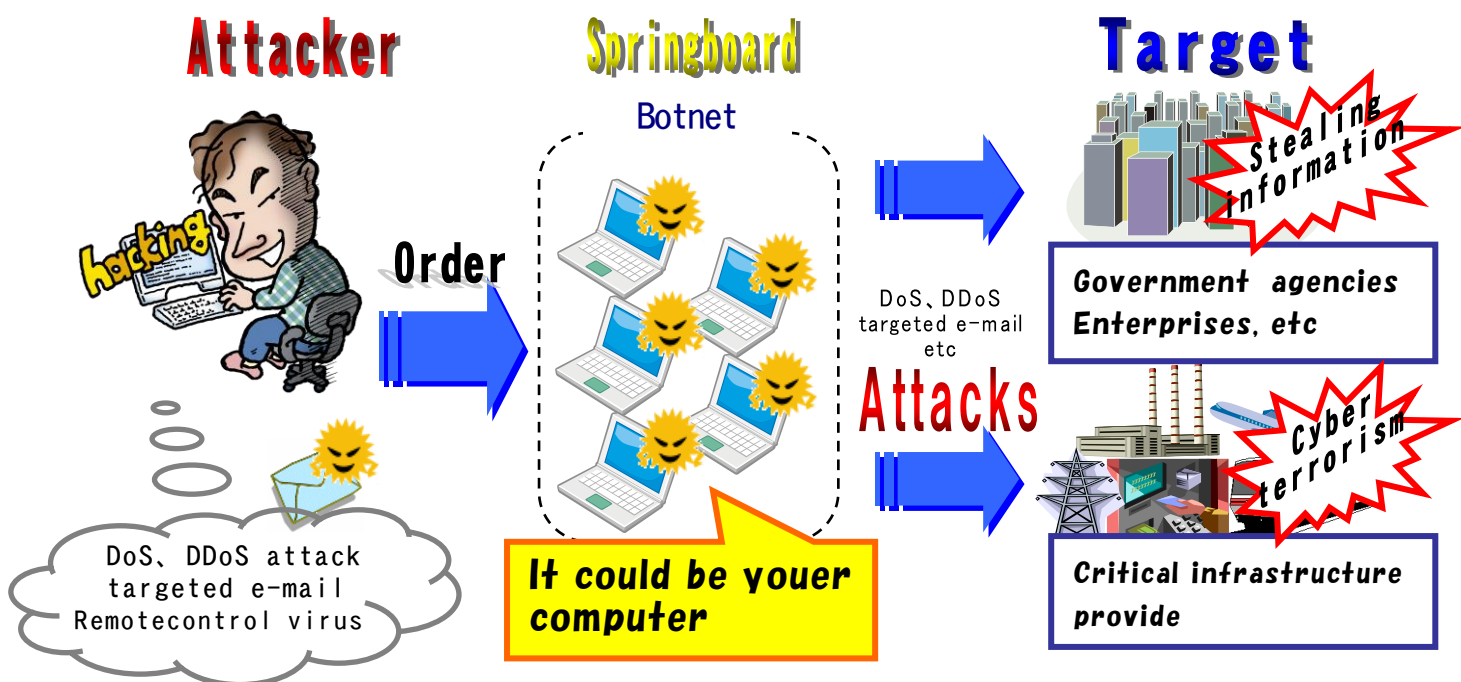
Attacker

Springboard

Target

hacking

Botnet

Stealing information

Order

DoS、DDoS targeted e-mail etc

Government agencies Enterprises, etc

Attacks

Cyber terrorism

DoS、DDoS attack targeted e-mail Remotecontrol virus

It could be youer computer

Critical infrastructure provide